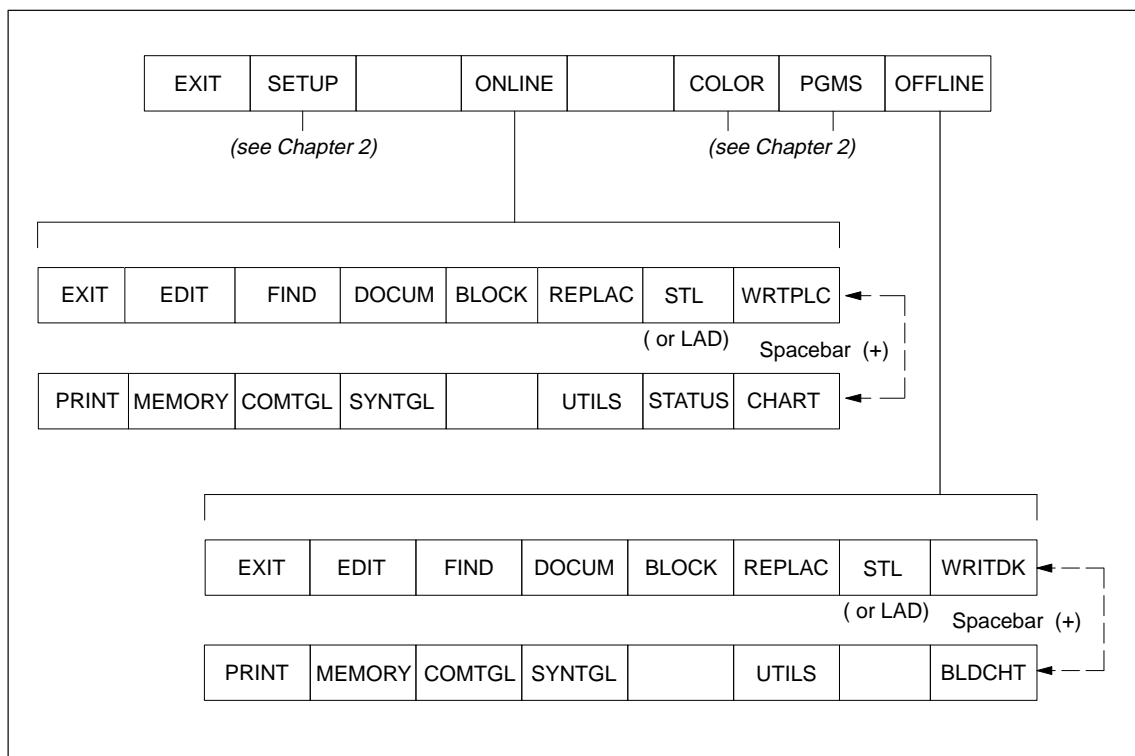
| EXIT | SETUP | | ONLINE | | COLOR | PGMS | OFFLINE |
|---|---|---|---|---|---|---|---|

(see Chapter 2)

(see Chapter 2)

| EXIT | EDIT | FIND | DOCUM | BLOCK | REPLAC | STL | WRTPLC |
|---|---|---|---|---|---|---|---|

( or LAD)

Spacebar (+)

| PRINT | MEMORY | COMTGL | SYNTGL | | UTILS | STATUS | CHART |
|---|---|---|---|---|---|---|---|

| EXIT | EDIT | FIND | DOCUM | BLOCK | REPLAC | STL | WRITDK |
|---|---|---|---|---|---|---|---|

( or LAD)

Spacebar (+)

| PRINT | MEMORY | COMTGL | SYNTGL | | UTILS | | BLDCHT |
|---|---|---|---|---|---|---|---|